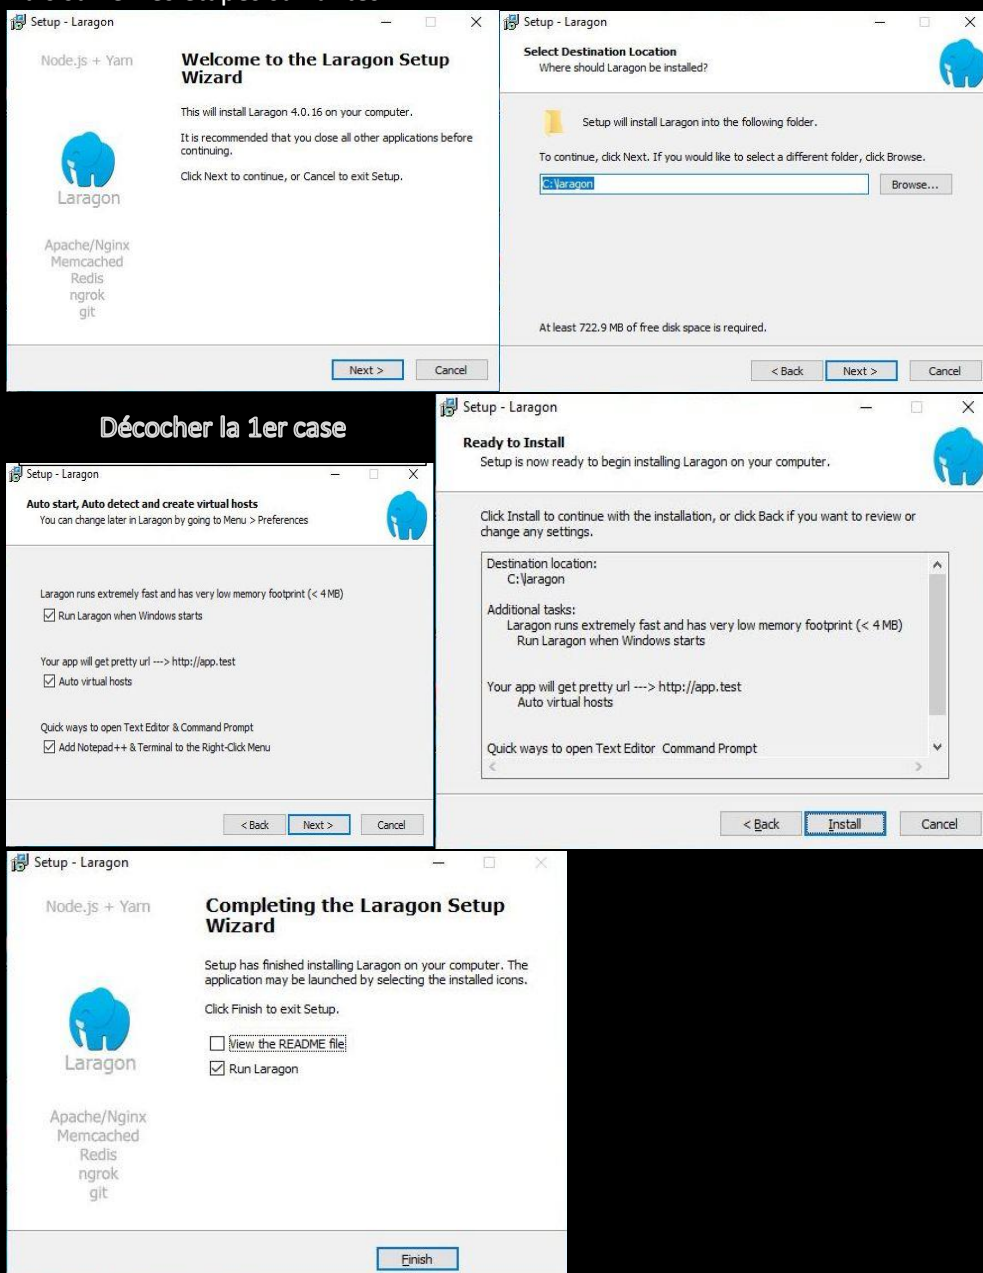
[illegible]

Setup - Laragon

Node.js + Yarn

Laragon

Apache/Nginx
Memcached
Redis
ngrok
git

Welcome to the Laragon Setup Wizard

This will install Laragon 4.0.16 on your computer.

It is recommended that you close all other applications before continuing.

Click Next to continue, or Cancel to exit Setup.

Next >
Cancel

Setup - Laragon

Select Destination Location
Where should Laragon be installed?

Setup will install Laragon into the following folder.

To continue, click Next. If you would like to select a different folder, click Browse.

C:\laragon
Browse...

At least 722.9 MB of free disk space is required.

< Back
Next >
Cancel

Décocher la 1er case

Setup - Laragon

Auto start, Auto detect and create virtual hosts
You can change later in Laragon by going to Menu > Preferences

Laragon runs extremely fast and has very low memory footprint (< 4 MB)
Run Laragon when Windows starts

Your app will get pretty url ---> http://app.test
Auto virtual hosts

Quick ways to open Text Editor & Command Prompt
Add Notepad++ & Terminal to the Right-Click Menu

< Back
Next >
Cancel

Setup - Laragon

Ready to Install
Setup is now ready to begin installing Laragon on your computer.

Click Install to continue with the installation, or click Back if you want to review or change any settings.

Destination location:
C:\laragon

Additional tasks:
Laragon runs extremely fast and has very low memory footprint (< 4 MB)
Run Laragon when Windows starts

Your app will get pretty url ---> http://app.test
Auto virtual hosts

Quick ways to open Text Editor Command Prompt

< Back
Install
Cancel

Setup - Laragon

Node.js + Yarn

Laragon

Apache/Nginx
Memcached
Redis
ngrok
git

Completing the Laragon Setup Wizard

Setup has finished installing Laragon on your computer. The application may be launched by selecting the installed icons.

Click Finish to exit Setup.

View the README file
Run Laragon

Finish